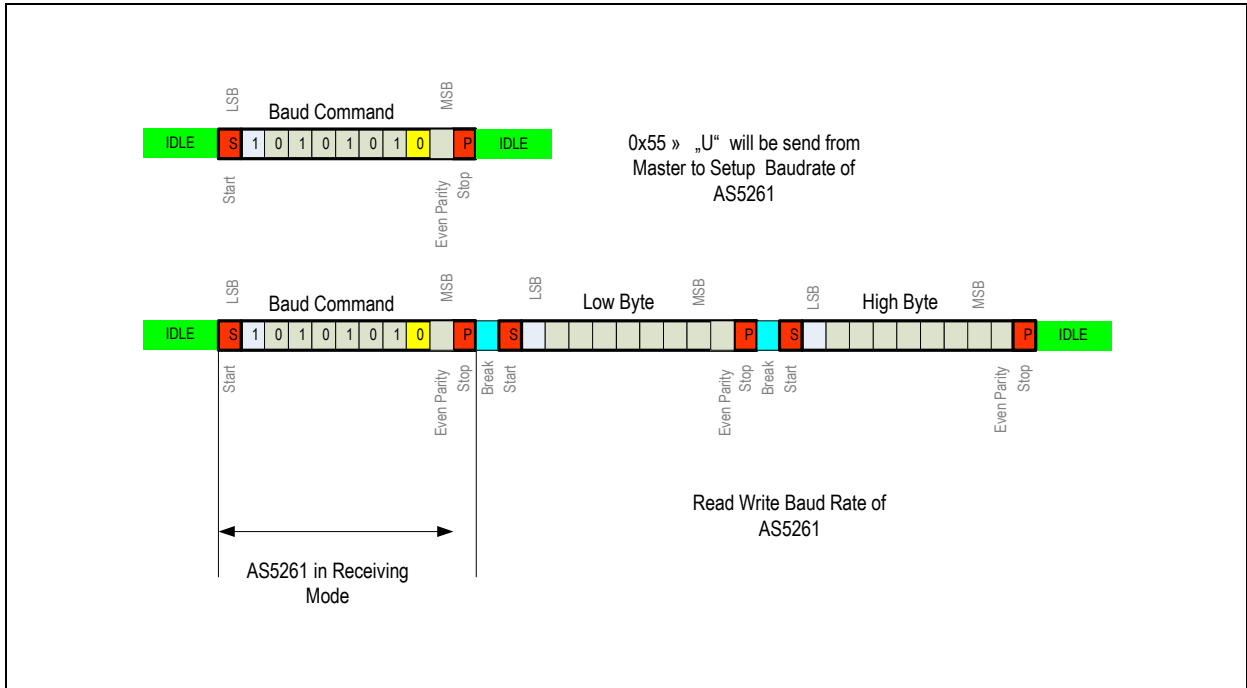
LSB
Baud Command
MSB
IDLE
S
1
0
1
0
1
0
1
0
P
IDLE
Start
Even Parity
Stop

0x55 » „U“ will be send from Master to Setup Baudrate of AS5261

LSB
Baud Command
MSB
LSB
Low Byte
MSB
LSB
High Byte
MSB
IDLE
S
1
0
1
0
1
0
1
0
P
S
P
S
P
IDLE
Start
Even Parity
Stop
Break
Start
Even Parity
Stop
Break
Start
Even Parity
Stop

Read Write Baud Rate of AS5261

AS5261 in Receiving Mode